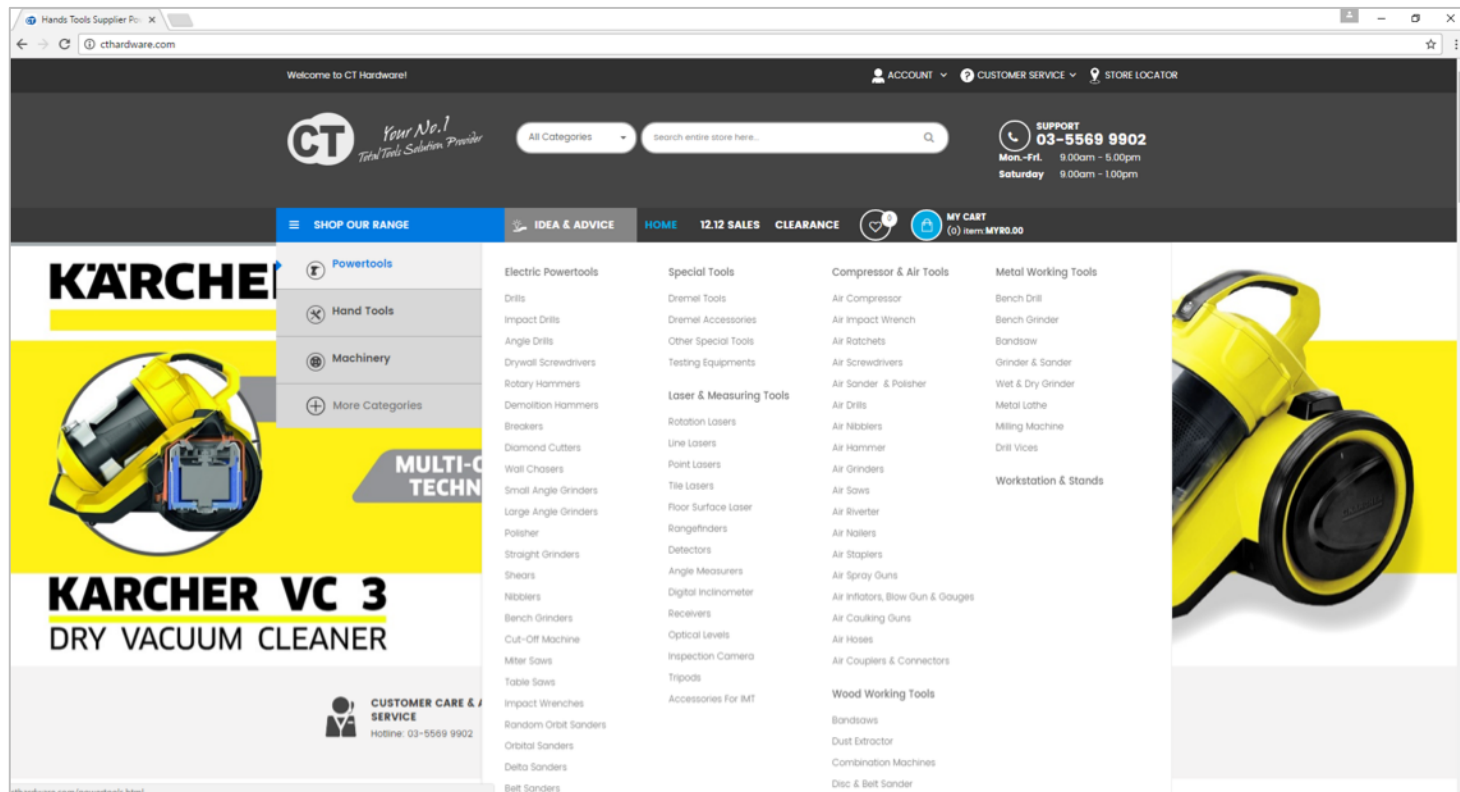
Hands Tools Supplier Po ×

cthardware.com

Welcome to CT Hardware!

ACCOUNT CUSTOMER SERVICE STORE LOCATOR

CT Your No.1 Total Tools Solution Provider

All Categories

Search entire store here...

SUPPORT
03-5569 9902
Mon.-Fri. 9.00am - 5.00pm
Saturday 9.00am - 1.00pm

SHOP OUR RANGE

IDEA & ADVICE

HOME 12.12 SALES CLEARANCE

0

MY CART
(0) item: MYR0.00

Powertools

Hand Tools

Machinery

More Categories

Electric Powertools
Drills
Impact Drills
Angle Drills
Drywall Screwdrivers
Rotary Hammers
Demolition Hammers
Breakers
Diamond Cutters
Wall Chasers
Small Angle Grinders
Large Angle Grinders
Polisher
Straight Grinders
Shears
Nibblers
Bench Grinders
Cut-Off Machine
Miter Saws
Table Saws
Impact Wrenches
Random Orbit Sanders
Orbital Sanders
Delta Sanders
Belt Sanders

Special Tools
Dremel Tools
Dremel Accessories
Other Special Tools
Testing Equipments

Laser & Measuring Tools
Rotation Lasers
Line Lasers
Point Lasers
Tile Lasers
Floor Surface Laser
Rangefinders
Detectors
Angle Measurers
Digital Inclinometer
Receivers
Optical Levels
Inspection Camera
Tripods
Accessories For IMT

Compressor & Air Tools
Air Compressor
Air Impact Wrench
Air Ratchets
Air Screwdrivers
Air Sander & Polisher
Air Drills
Air Nibblers
Air Hammer
Air Grinders
Air Saws
Air Riverter
Air Nailers
Air Staplers
Air Spray Guns
Air Inflators, Blow Gun & Gauges
Air Caulking Guns
Air Hoses
Air Couplers & Connectors

Wood Working Tools
Bandsaws
Dust Extractor
Combination Machines
Disc & Belt Sander

Metal Working Tools
Bench Drill
Bench Grinder
Bandsaw
Grinder & Sander
Wet & Dry Grinder
Metal Lathe
Milling Machine
Drill Vices

Workstation & Stands

KÄRCHE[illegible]

MULTI-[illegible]
TECHN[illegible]

KARCHER VC 3
DRY VACUUM CLEANER

CUSTOMER CARE & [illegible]
SERVICE
Hotline: 03-5569 9902

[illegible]hardware.com/powertools.html